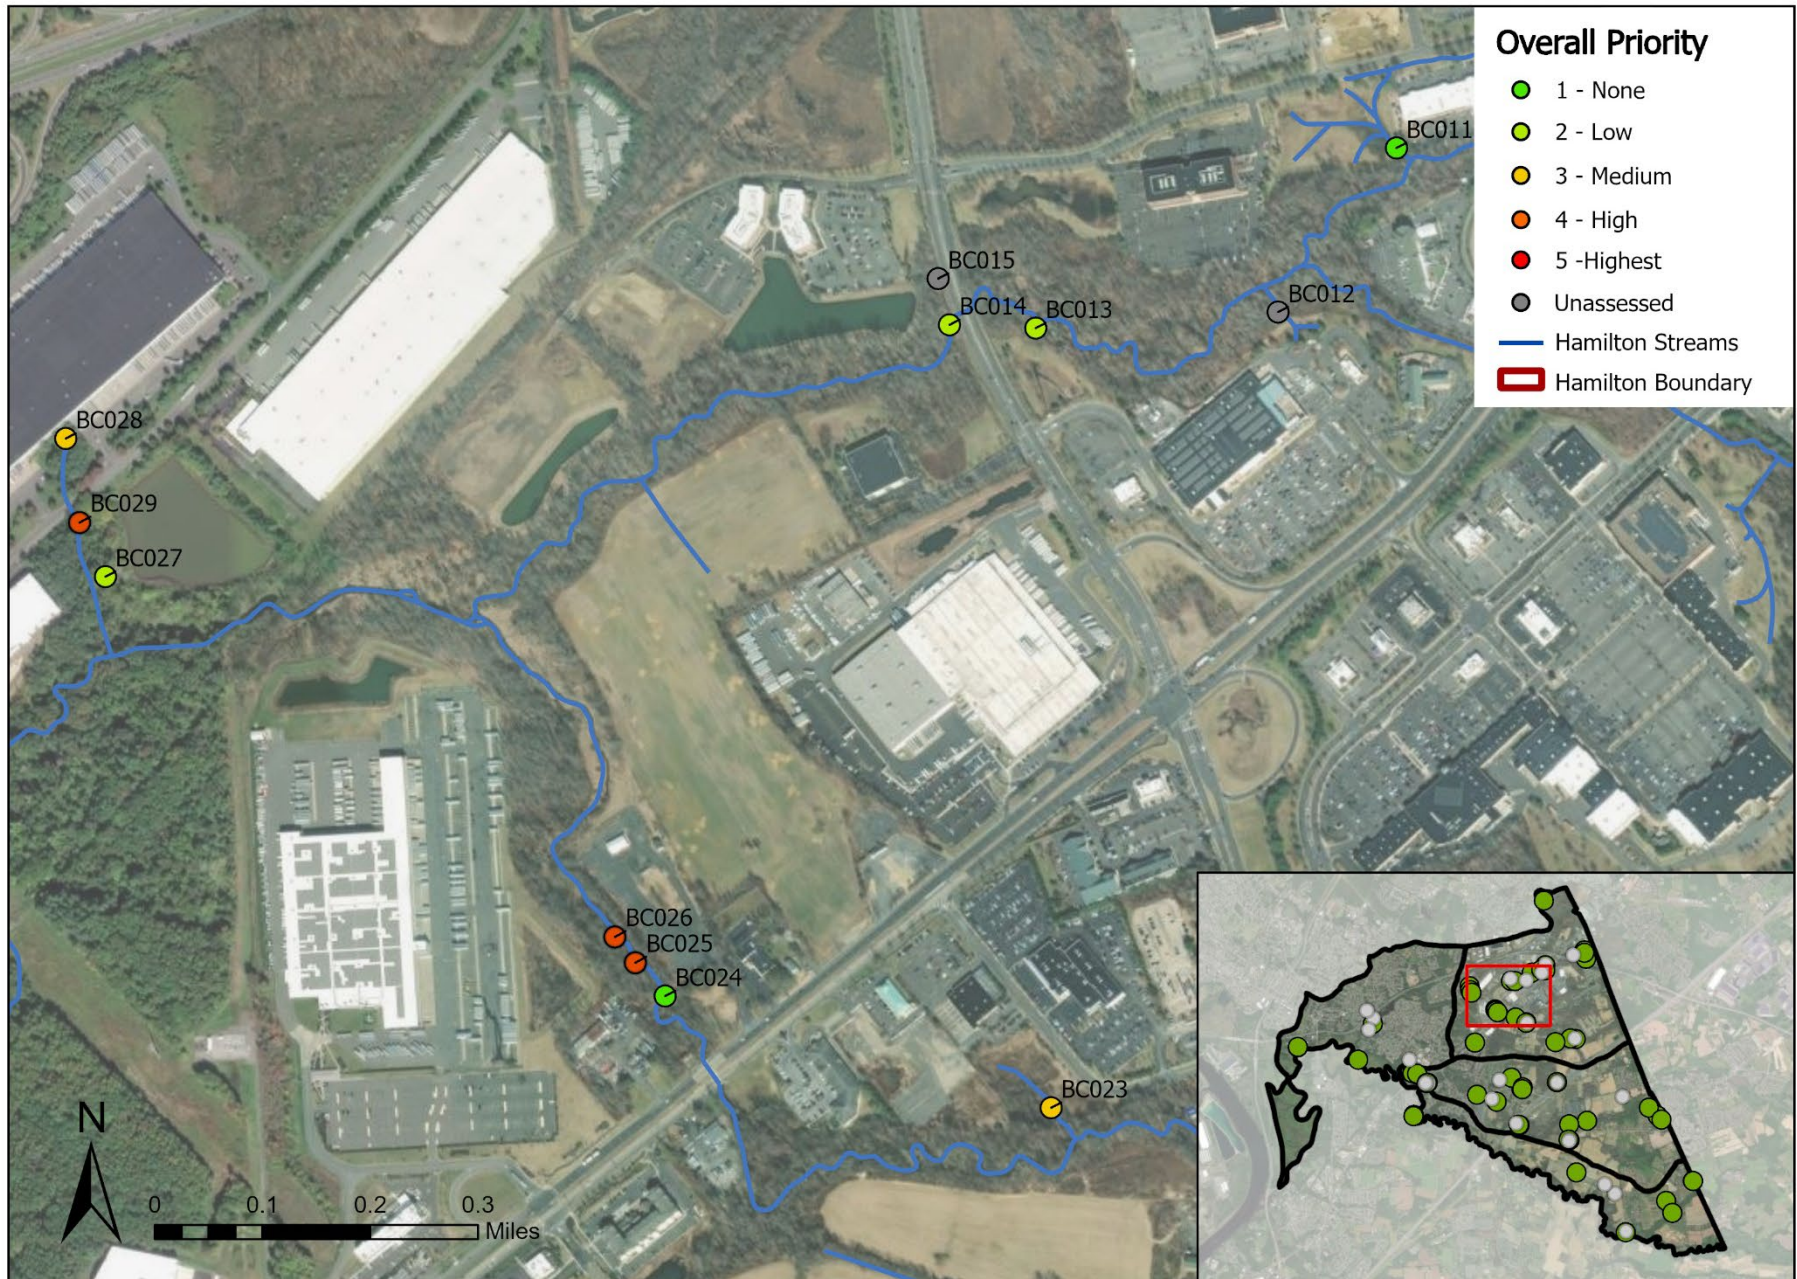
Overall Priority
1 - None
2 - Low
3 - Medium
4 - High
5 -Highest
Unassessed
Hamilton Streams
Hamilton Boundary

BC011
BC015
BC014
BC013
BC012
BC028
BC029
BC027
BC026
BC025
BC024
BC023

N
0
0.1
0.2
0.3
Miles